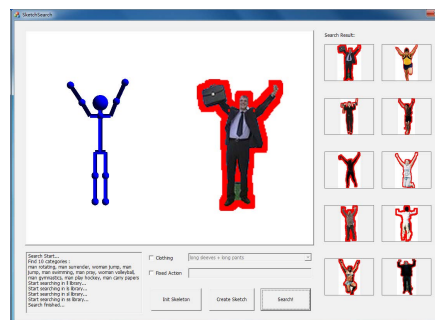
SketchSearch

Search Result:

Search Start...
Find 16 categories :
man rotating, man surrender, woman jump, man jump, man swimming, man pray, woman volleyball, man gymnastics, man play hockey, man carry paper
Start searching in 5 library...
Start searching in 6 library...
Start searching in 8 library...
Start searching in 10 library...
Search finished...

Clothing
long sleeves + long pants

Read Action

Init Skeleton

Create Sketch

Search!